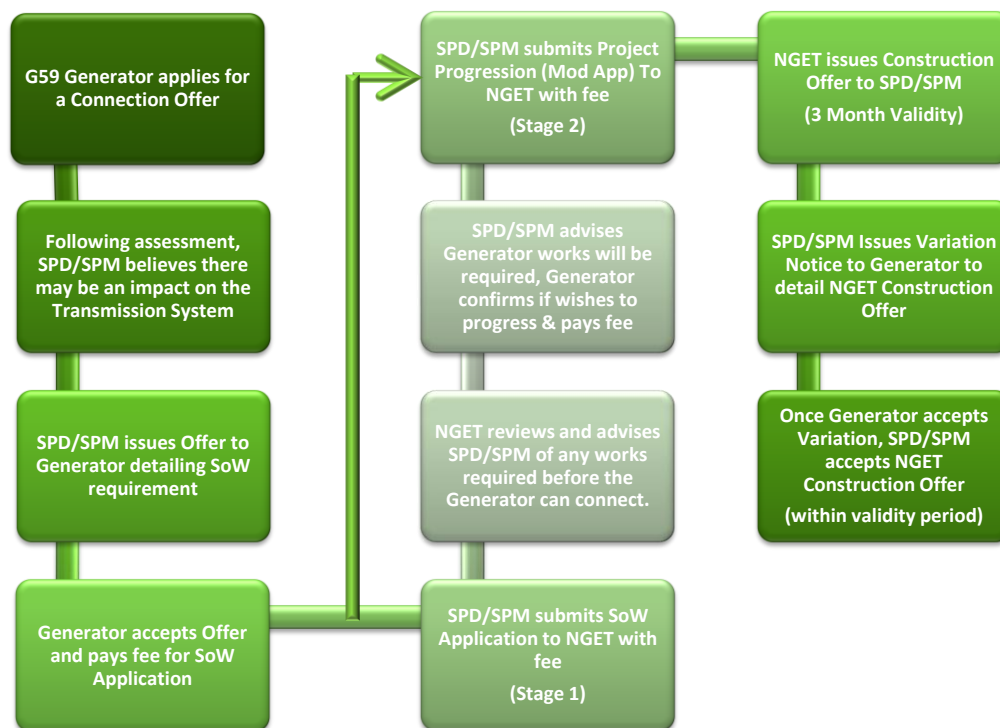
G59 Generator applies for a Connection Offer

Following assessment, SPD/SPM believes there may be an impact on the Transmission System

SPD/SPM issues Offer to Generator detailing SoW requirement

Generator accepts Offer and pays fee for SoW Application

SPD/SPM submits SoW Application to NGET with fee

(Stage 1)

NGET reviews and advises SPD/SPM of any works required before the Generator can connect.

SPD/SPM advises Generator works will be required, Generator confirms if wishes to progress & pays fee

SPD/SPM submits Project Progression (Mod App) To NGET with fee

(Stage 2)

NGET issues Construction Offer to SPD/SPM

(3 Month Validity)

SPD/SPM Issues Variation Notice to Generator to detail NGET Construction Offer

Once Generator accepts Variation, SPD/SPM accepts NGET Construction Offer

(within validity period)